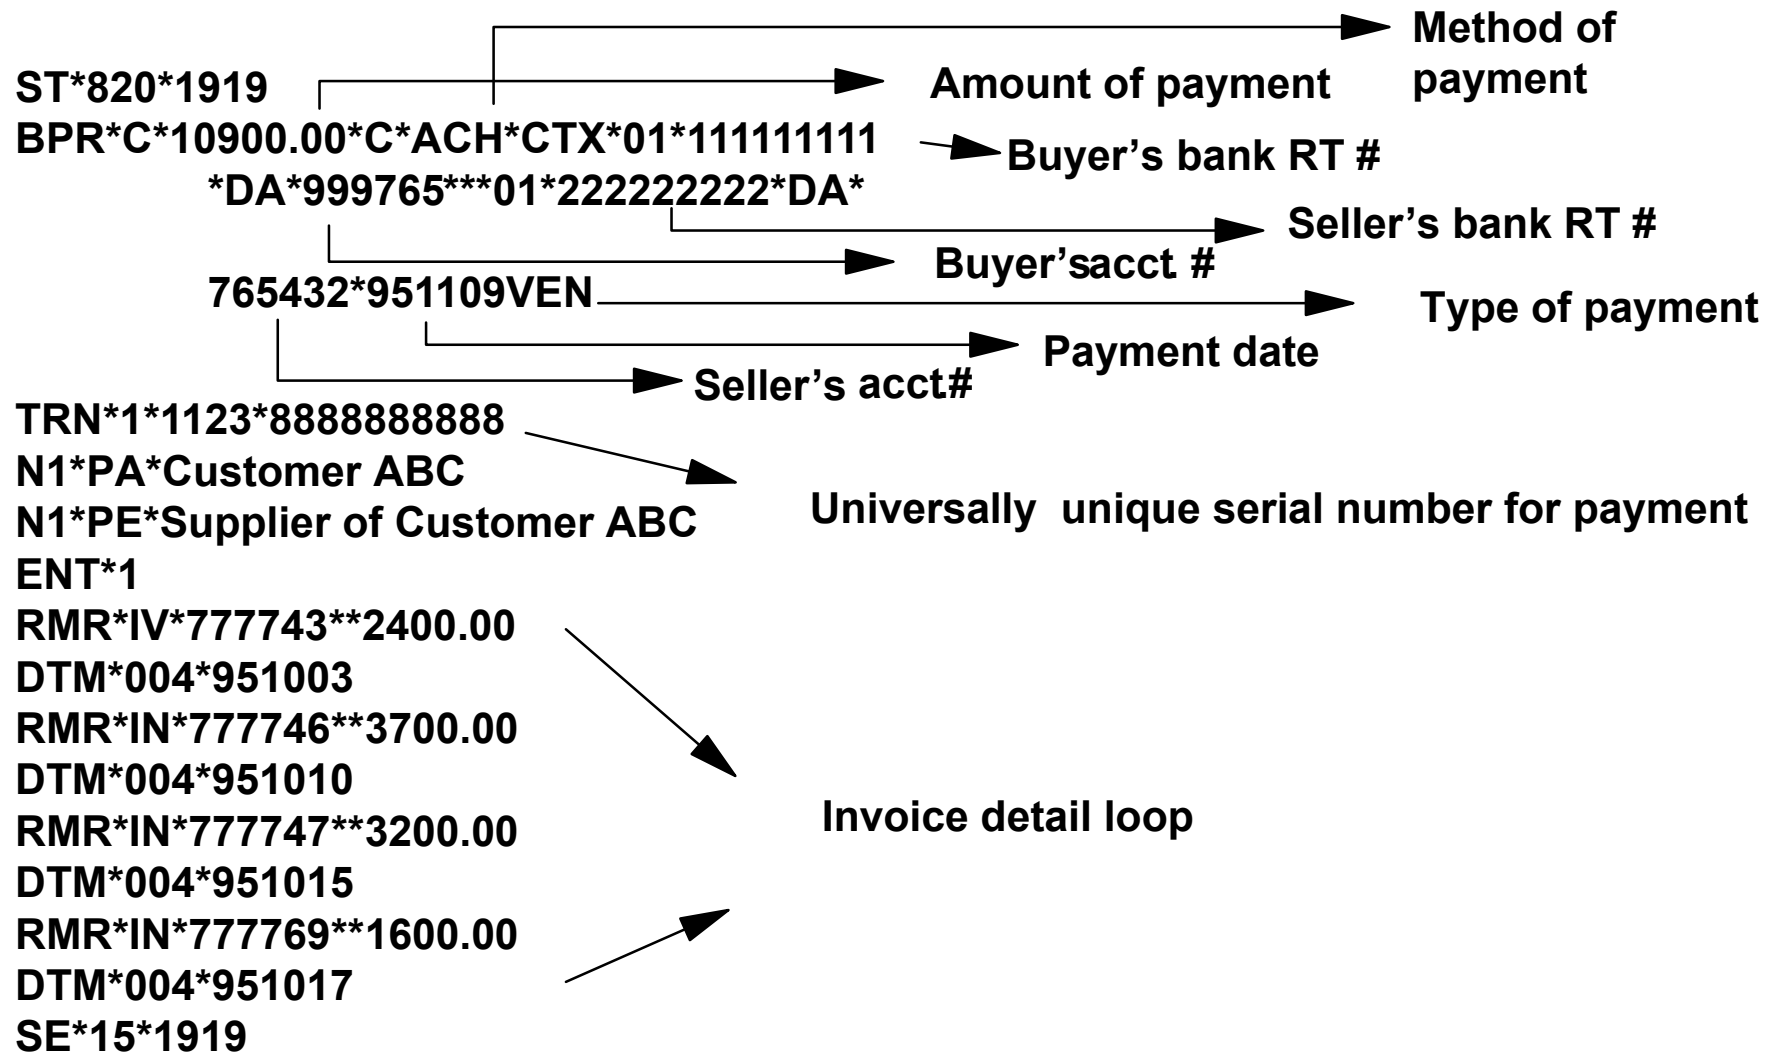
Method of payment

ST*820*1919

Amount of payment

BPR*C*10900.00*C*ACH*CTX*01*111111111

Buyer's bank RT #

*DA*999765***01*222222222*DA*

Seller's bank RT #

Buyer'sacct #

765432*951109VEN

Type of payment

Payment date

Seller's acct#

TRN*1*1123*8888888888
N1*PA*Customer ABC
N1*PE*Supplier of Customer ABC
ENT*1
RMR*IV*777743**2400.00
DTM*004*951003
RMR*IN*777746**3700.00
DTM*004*951010
RMR*IN*777747**3200.00
DTM*004*951015
RMR*IN*777769**1600.00
DTM*004*951017
SE*15*1919

Universally unique serial number for payment

Invoice detail loop